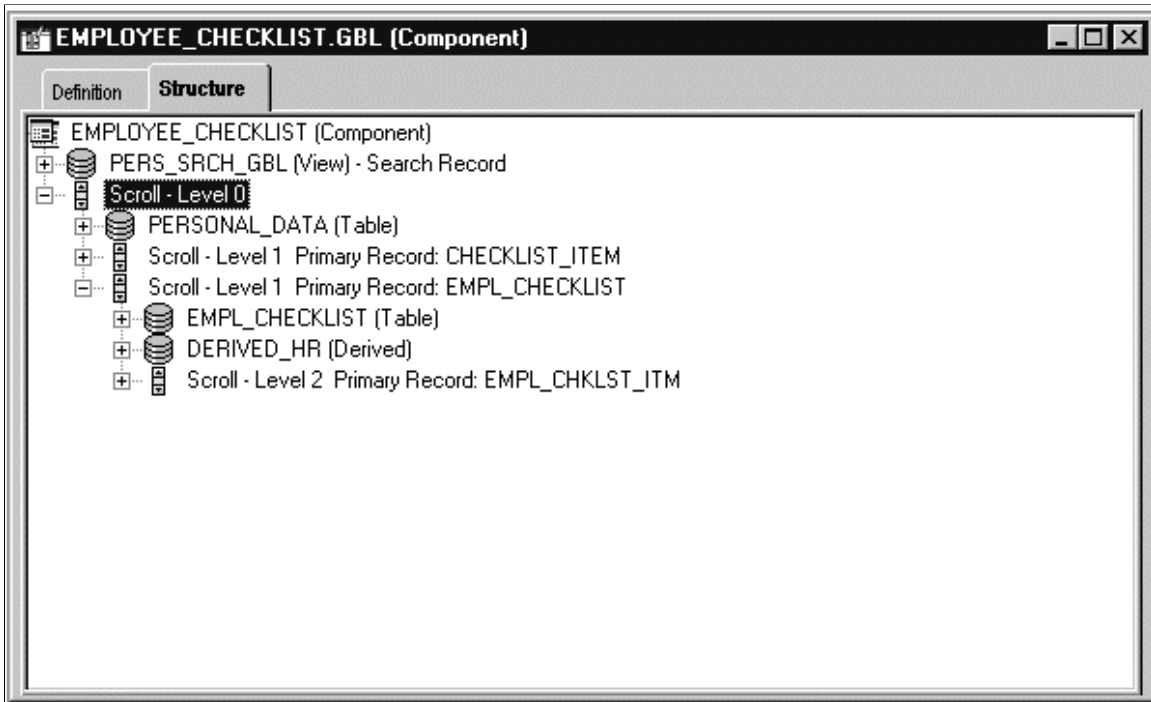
EMPLOYEE_CHECKLIST.GBL (Component)

Definition

Structure

EMPLOYEE_CHECKLIST (Component)
PERS_SRCH_GBL (View) - Search Record
Scroll - Level 0
PERSONAL_DATA (Table)
Scroll - Level 1 Primary Record: CHECKLIST_ITEM
Scroll - Level 1 Primary Record: EMPL_CHECKLIST
EMPL_CHECKLIST (Table)
DERIVED_HR (Derived)
Scroll - Level 2 Primary Record: EMPL_CHKLST_ITM